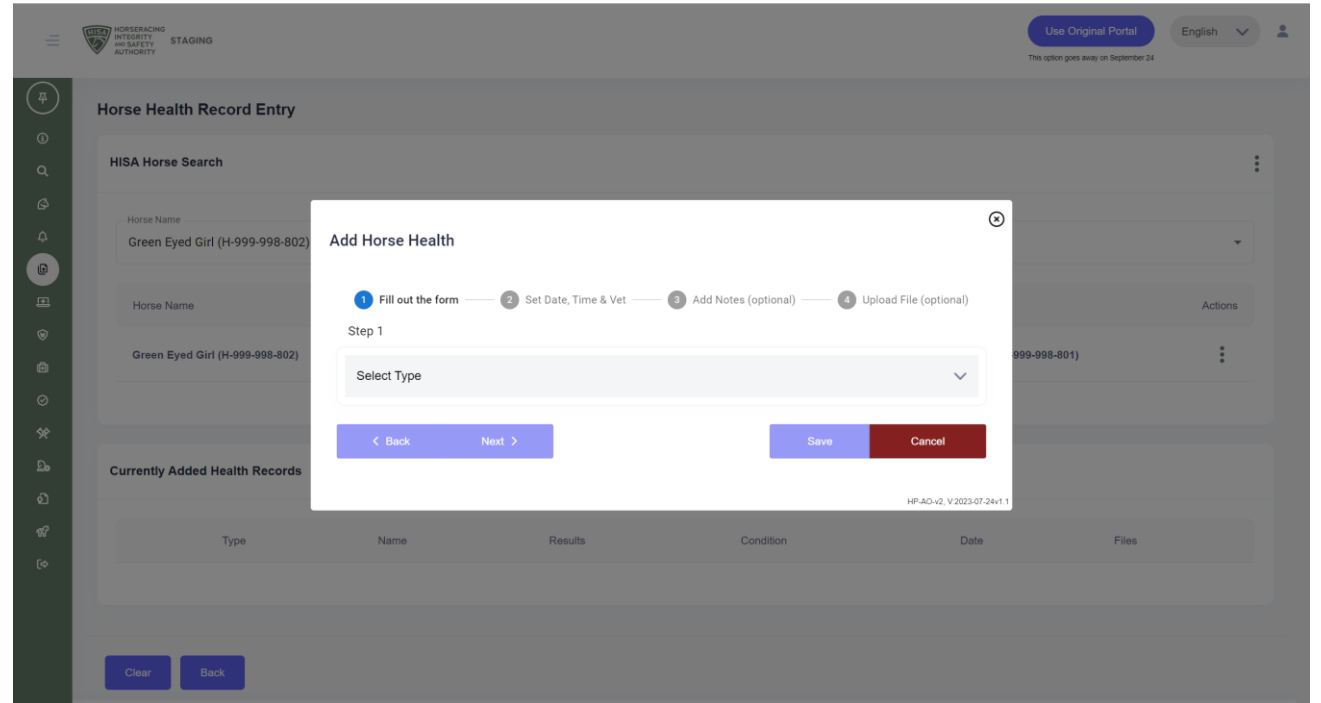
HISA HORSERACING INTEGRITY AND SAFETY AUTHORITY STAGING

Use Original Portal
This option goes away on September 24

English

Horse Health Record Entry

HISA Horse Search

Horse Name
Green Eyed Girl (H-999-998-802)

| Horse Name | | Actions |
|---|---|---|
| Green Eyed Girl (H-999-998-802) | 999-998-801) | |

Currently Added Health Records

| Type | Name | Results | Condition | Date | Files |
|---|---|---|---|---|---|

Clear Back

Add Horse Health

1 Fill out the form 2 Set Date, Time & Vet 3 Add Notes (optional) 4 Upload File (optional)

Step 1

Select Type

< Back Next >

Save Cancel

HP-AO-v2, V:2023-07-24v1.1